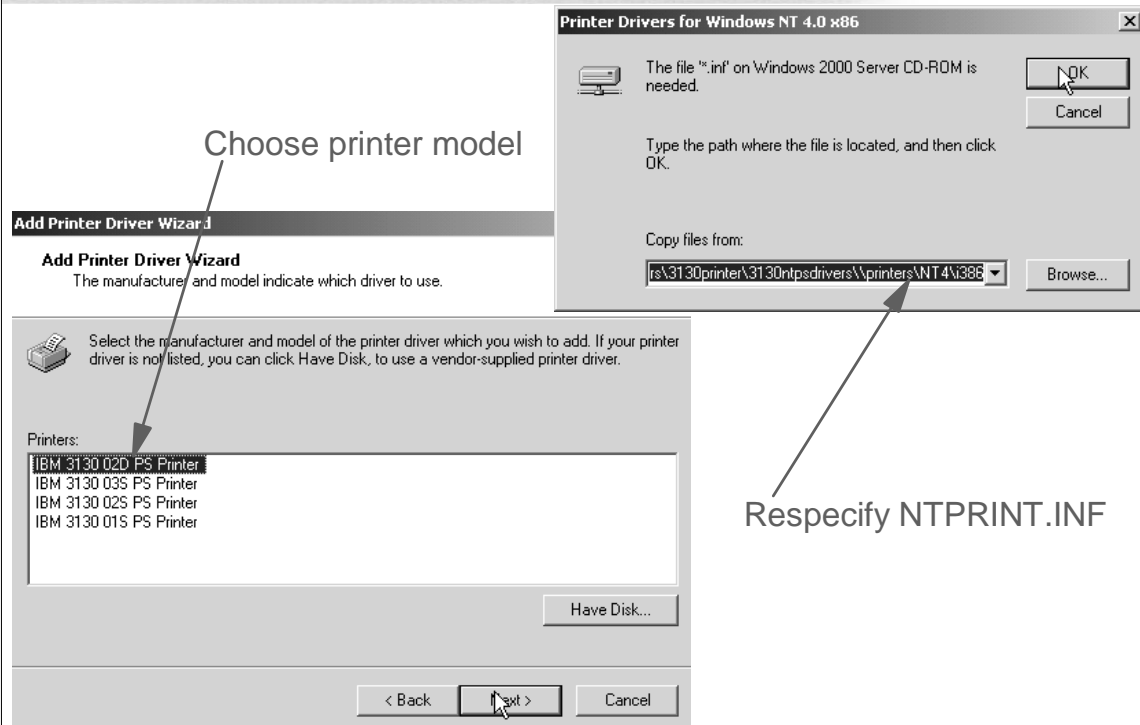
Printer Drivers for Windows NT 4.0 x86

The file '*.inf' on Windows 2000 Server CD-ROM is needed.

OK

Cancel

Type the path where the file is located, and then click OK.

Copy files from:

rs\3130printer\3130ntpsdrivers\\printers\NT4\i386

Browse...

Choose printer model

Add Printer Driver Wizard

Add Printer Driver Wizard

The manufacturer and model indicate which driver to use.

Select the manufacturer and model of the printer driver which you wish to add. If your printer driver is not listed, you can click Have Disk, to use a vendor-supplied printer driver.

Printers:

IBM 3130 02D PS Printer
IBM 3130 03S PS Printer
IBM 3130 02S PS Printer
IBM 3130 01S PS Printer

Respecify NTPRINT.INF

Have Disk...

< Back

Next >

Cancel